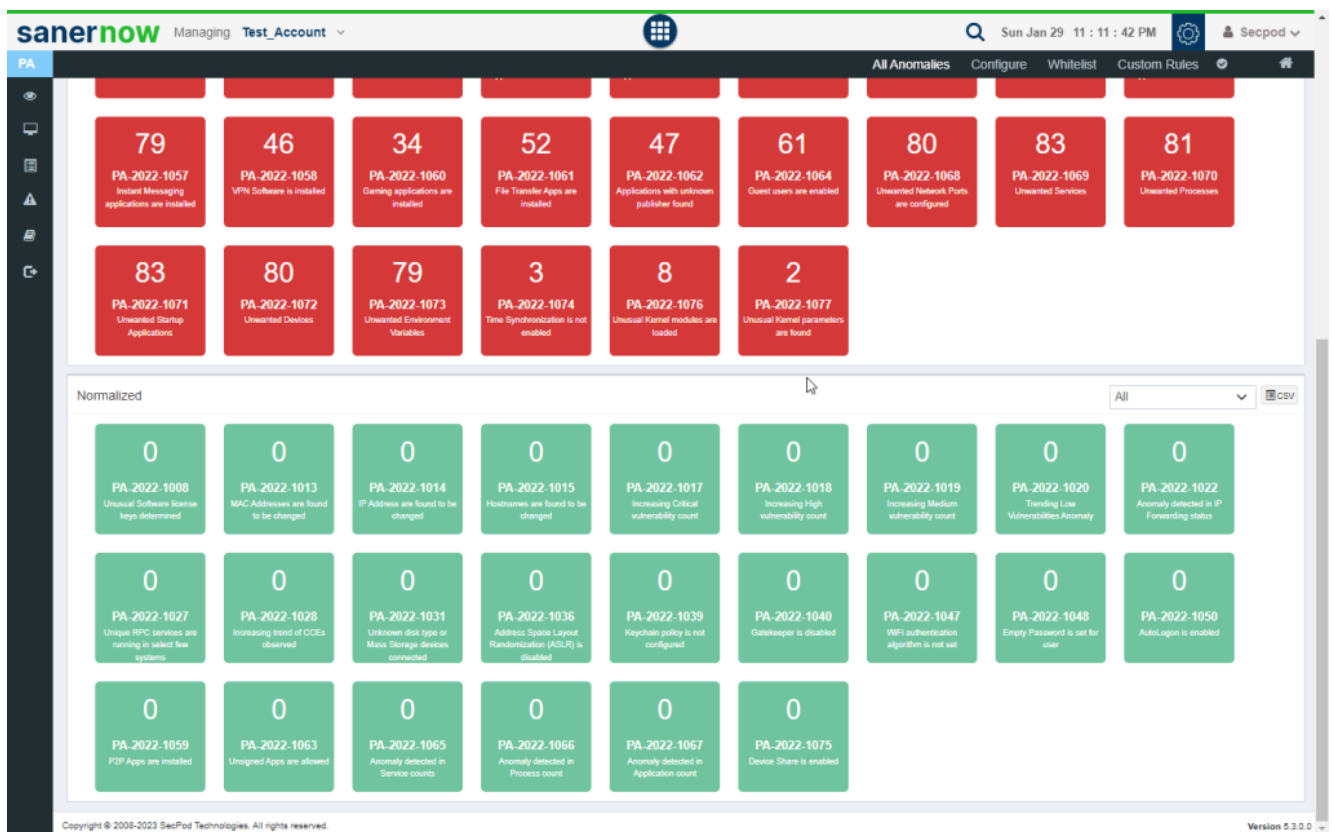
sanernow Managing Test_Account

Sun Jan 29 11 : 11 : 42 PM

Secpod

PA

All Anomalies Configure Whitelist Custom Rules

79
PA-2022-1057
Instant Messaging applications are installed

46
PA-2022-1058
VPN Software is installed

34
PA-2022-1060
Gaming applications are installed

52
PA-2022-1061
File Transfer Apps are installed

47
PA-2022-1062
Applications with unknown publisher found

61
PA-2022-1064
Guest users are enabled

80
PA-2022-1068
Unwanted Network Ports are configured

83
PA-2022-1069
Unwanted Services

81
PA-2022-1070
Unwanted Processes

83
PA-2022-1071
Unwanted Startup Applications

80
PA-2022-1072
Unwanted Devices

79
PA-2022-1073
Unwanted Environment Variables

3
PA-2022-1074
Time Synchronization is not enabled

8
PA-2022-1076
Unusual Kernel modules are loaded

2
PA-2022-1077
Unusual Kernel parameters are found

Normalized

All

CSV

0
PA-2022-1008
Unusual Software license keys determined

0
PA-2022-1013
MAC Addresses are found to be changed

0
PA-2022-1014
IP Address are found to be changed

0
PA-2022-1015
Hostnames are found to be changed

0
PA-2022-1017
Increasing Critical vulnerability count

0
PA-2022-1018
Increasing High vulnerability count

0
PA-2022-1019
Increasing Medium vulnerability count

0
PA-2022-1020
Trending Low Vulnerabilities Anomaly

0
PA-2022-1022
Anomaly detected in IP Forwarding status

0
PA-2022-1027
Unique RPC services are running in select few systems

0
PA-2022-1028
Increasing trend of CCEs observed

0
PA-2022-1031
Unknown disk type or Mass Storage devices connected

0
PA-2022-1036
Address Space Layout Randomization (ASLR) is disabled

0
PA-2022-1039
Keychain policy is not configured

0
PA-2022-1040
Gatekeeper is disabled

0
PA-2022-1047
WiFi authentication algorithm is not set

0
PA-2022-1048
Empty Password is set for user

0
PA-2022-1050
AutoLogon is enabled

0
PA-2022-1059
P2P Apps are installed

0
PA-2022-1063
Unsigned Apps are allowed

0
PA-2022-1065
Anomaly detected in Service counts

0
PA-2022-1066
Anomaly detected in Process count

0
PA-2022-1067
Anomaly detected in Application count

0
PA-2022-1075
Device Share is enabled

Copyright © 2008-2023 SecPod Technologies. All rights reserved.

Version 5.3.0.0